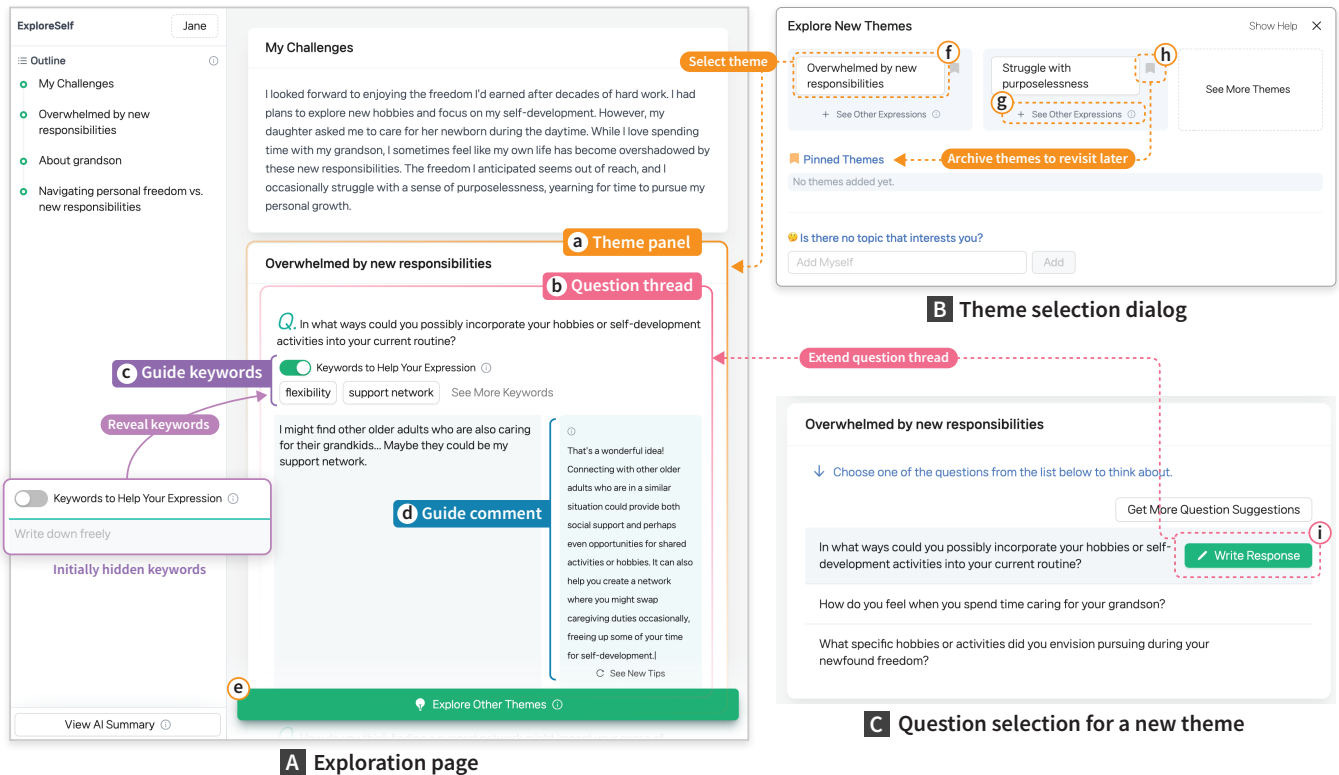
ExploreSelf

Jane

Outline

My Challenges

Overwhelmed by new responsibilities

About grandson

Navigating personal freedom vs. new responsibilities

View AI Summary

My Challenges

I looked forward to enjoying the freedom I'd earned after decades of hard work. I had plans to explore new hobbies and focus on my self-development. However, my daughter asked me to care for her newborn during the daytime. While I love spending time with my grandson, I sometimes feel like my own life has been overshadowed by these new responsibilities. The freedom I anticipated seems out of reach, and I occasionally struggle with a sense of purposelessness, yearning for time to pursue my personal growth.

a Theme panel

Overwhelmed by new responsibilities

b Question thread

Q. In what ways could you possibly incorporate your hobbies or self-development activities into your current routine?

c Guide keywords

Keywords to Help Your Expression

flexibility

support network

See More Keywords

Reveal keywords

I might find other older adults who are also caring for their grandkids... Maybe they could be my support network.

That's a wonderful idea! Connecting with other older adults who are in a similar situation could provide both social support and perhaps even opportunities for shared activities or hobbies. It can also help you create a network where you might swap caregiving duties occasionally, freeing up some of your time for self-development.|

See New Tips

d Guide comment

Keywords to Help Your Expression

Write down freely

Initially hidden keywords

e

Explore Other Themes

A Exploration page

Explore New Themes

Show Help

Select theme

f

Overwhelmed by new responsibilities

See Other Expressions

h

Struggle with purposelessness

g

See Other Expressions

See More Themes

Pinned Themes

Archive themes to revisit later

No themes added yet.

Is there no topic that interests you?

Add Myself

Add

B Theme selection dialog

Extend question thread

Overwhelmed by new responsibilities

Choose one of the questions from the list below to think about.

Get More Question Suggestions

i

In what ways could you possibly incorporate your hobbies or self-development activities into your current routine?

Write Response

How do you feel when you spend time caring for your grandson?

What specific hobbies or activities did you envision pursuing during your newfound freedom?

C Question selection for a new theme